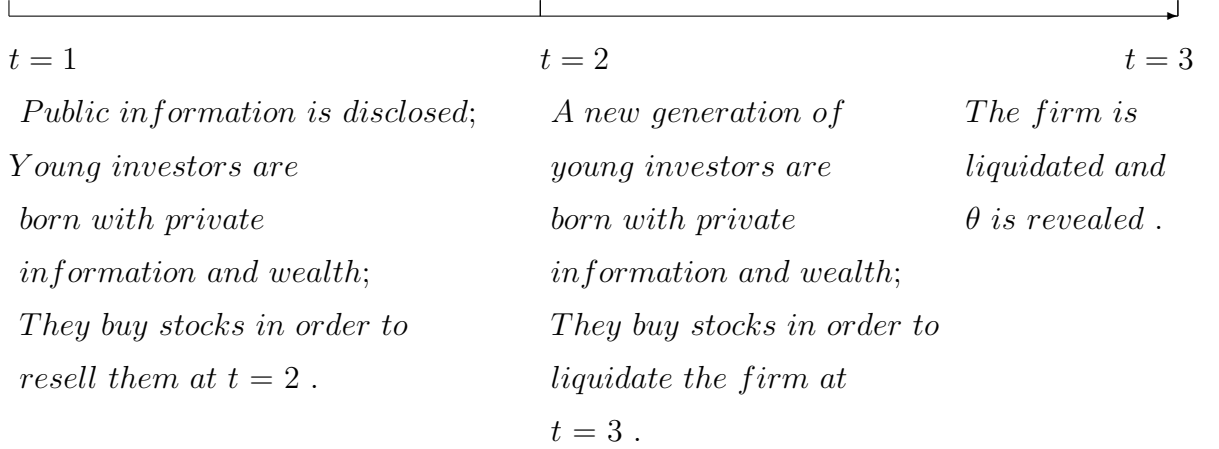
$t = 1$

Public information is disclosed; Young investors are born with private information and wealth; They buy stocks in order to resell them at $t = 2$ .

$t = 2$

A new generation of young investors are born with private information and wealth; They buy stocks in order to liquidate the firm at $t = 3$ .

$t = 3$

The firm is liquidated and $\theta$ is revealed .